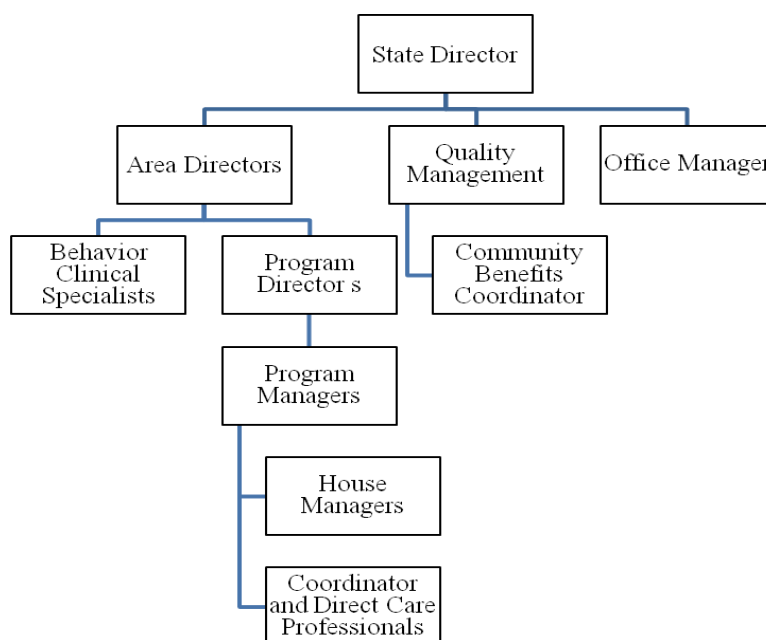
State Director

Area Directors

Quality Management

Office Manager

Behavior Clinical Specialists

Program Director s

Community Benefits Coordinator

Program Managers

House Managers

Coordinator and Direct Care Professionals